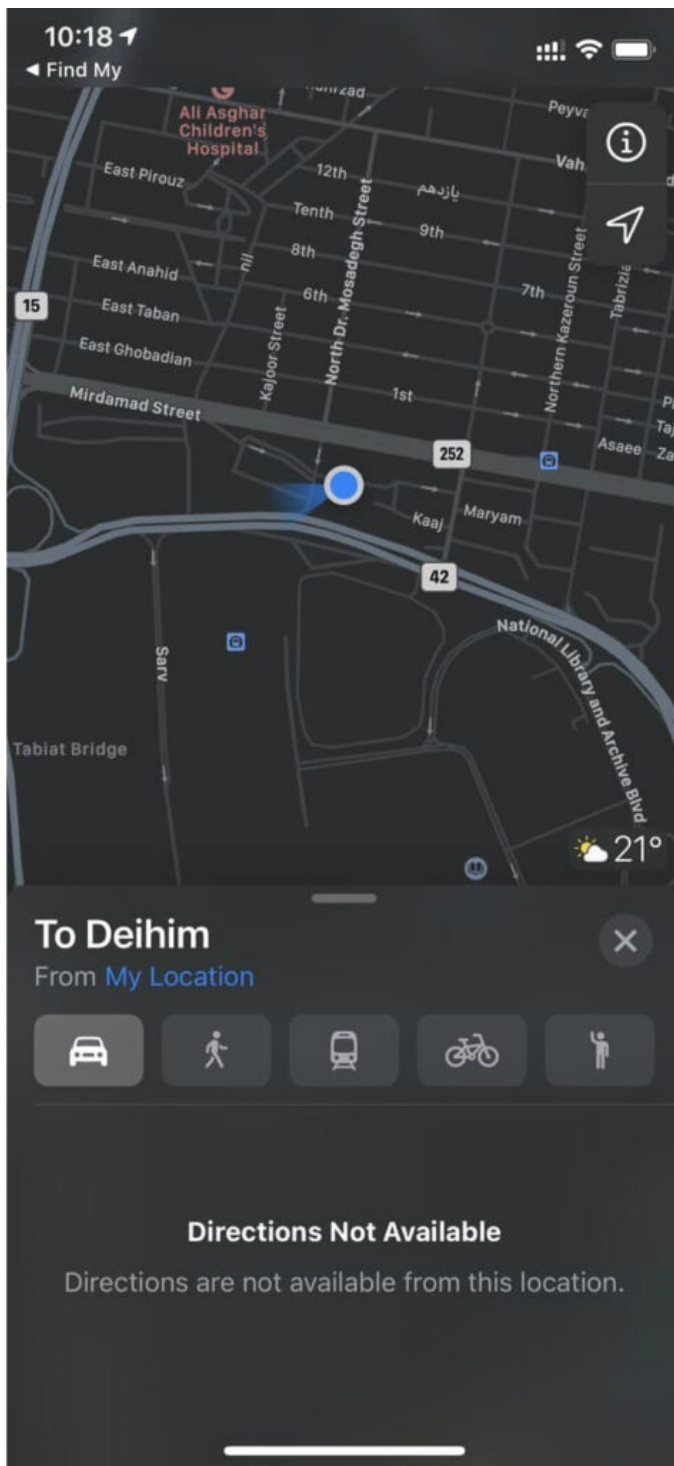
10:18
◀ Find My

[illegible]zad
Ali Asghar Children's Hospital
Peyva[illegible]
Vah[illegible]
East Pirouz
12th
یازدهم
Tenth
9th
8th
East Anahid
nil
7th
6th
East Taban
East Ghobadian
Kajoor Street
North Dr. Mosadegh Street
Northern Kazeroun Street
Tabriz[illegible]
15
Mirdamad Street
1st
P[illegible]
Taj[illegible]
Asaee
Za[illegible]
252
Kaaj
Maryam
42
National Library and Archive Blvd
Sarv
Tabiat Bridge
21°

To Deihim
From My Location

Directions Not Available
Directions are not available from this location.